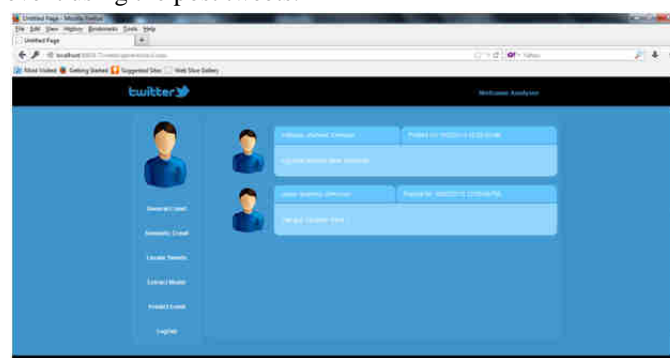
Untitled Page - Mozilla Firefox

File Edit View History Bookmarks Tools Help

Untitled Page

localhost:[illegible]

Yahoo

Most Visited Getting Started Suggested Sites Web Slice Gallery

twitter

Welcome Analyzer

General Event

Semantic Event

Locate Tweets

Extract Model

Predict Event

LogOut

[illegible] Posted On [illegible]

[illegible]

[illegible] Posted On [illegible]

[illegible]